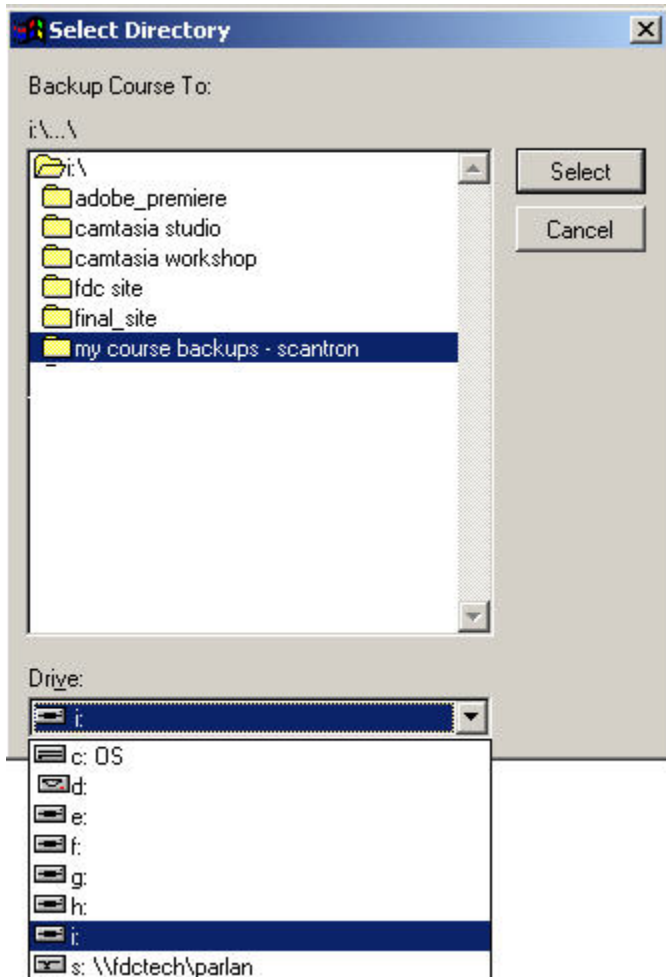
Select Directory

Backup Course To:

i:\...\

i:\
adobe_premiere
camtasia studio
camtasia workshop
fdc site
final_site
my course backups - scantron

Select
Cancel

Drive:

i:

c: OS
d:
e:
f:
g:
h:
i:
s: \\fdctech\parlan